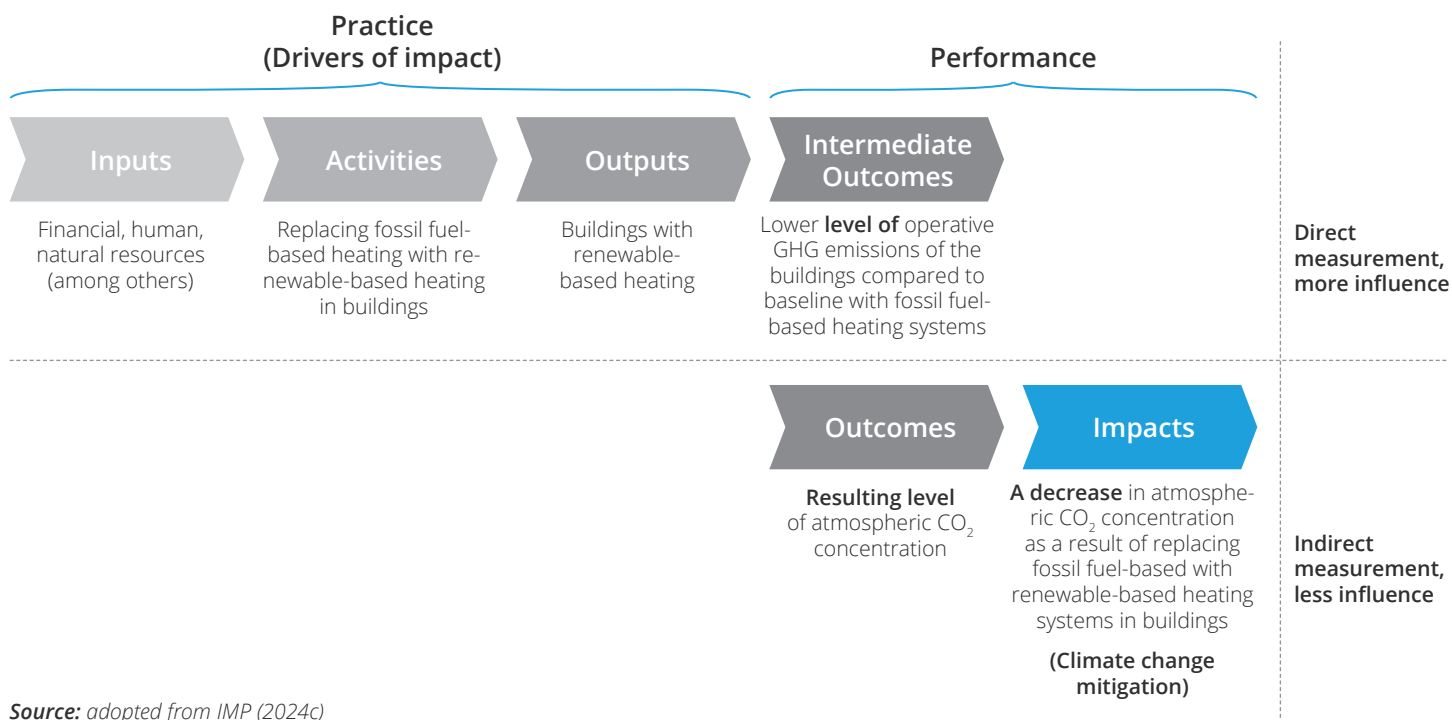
Practice
(Drivers of impact)

Performance

Inputs

Activities

Outputs

Intermediate Outcomes

Financial, human, natural resources (among others)

Replacing fossil fuel-based heating with renewable-based heating in buildings

Buildings with renewable-based heating

Lower **level of** operative GHG emissions of the buildings compared to baseline with fossil fuel-based heating systems

Direct measurement, more influence

Outcomes

Impacts

**Resulting level** of atmospheric $CO_2$ concentration

**A decrease** in atmospheric $CO_2$ concentration as a result of replacing fossil fuel-based with renewable-based heating systems in buildings

**(Climate change mitigation)**

Indirect measurement, less influence

***Source:*** *adopted from IMP (2024c)*